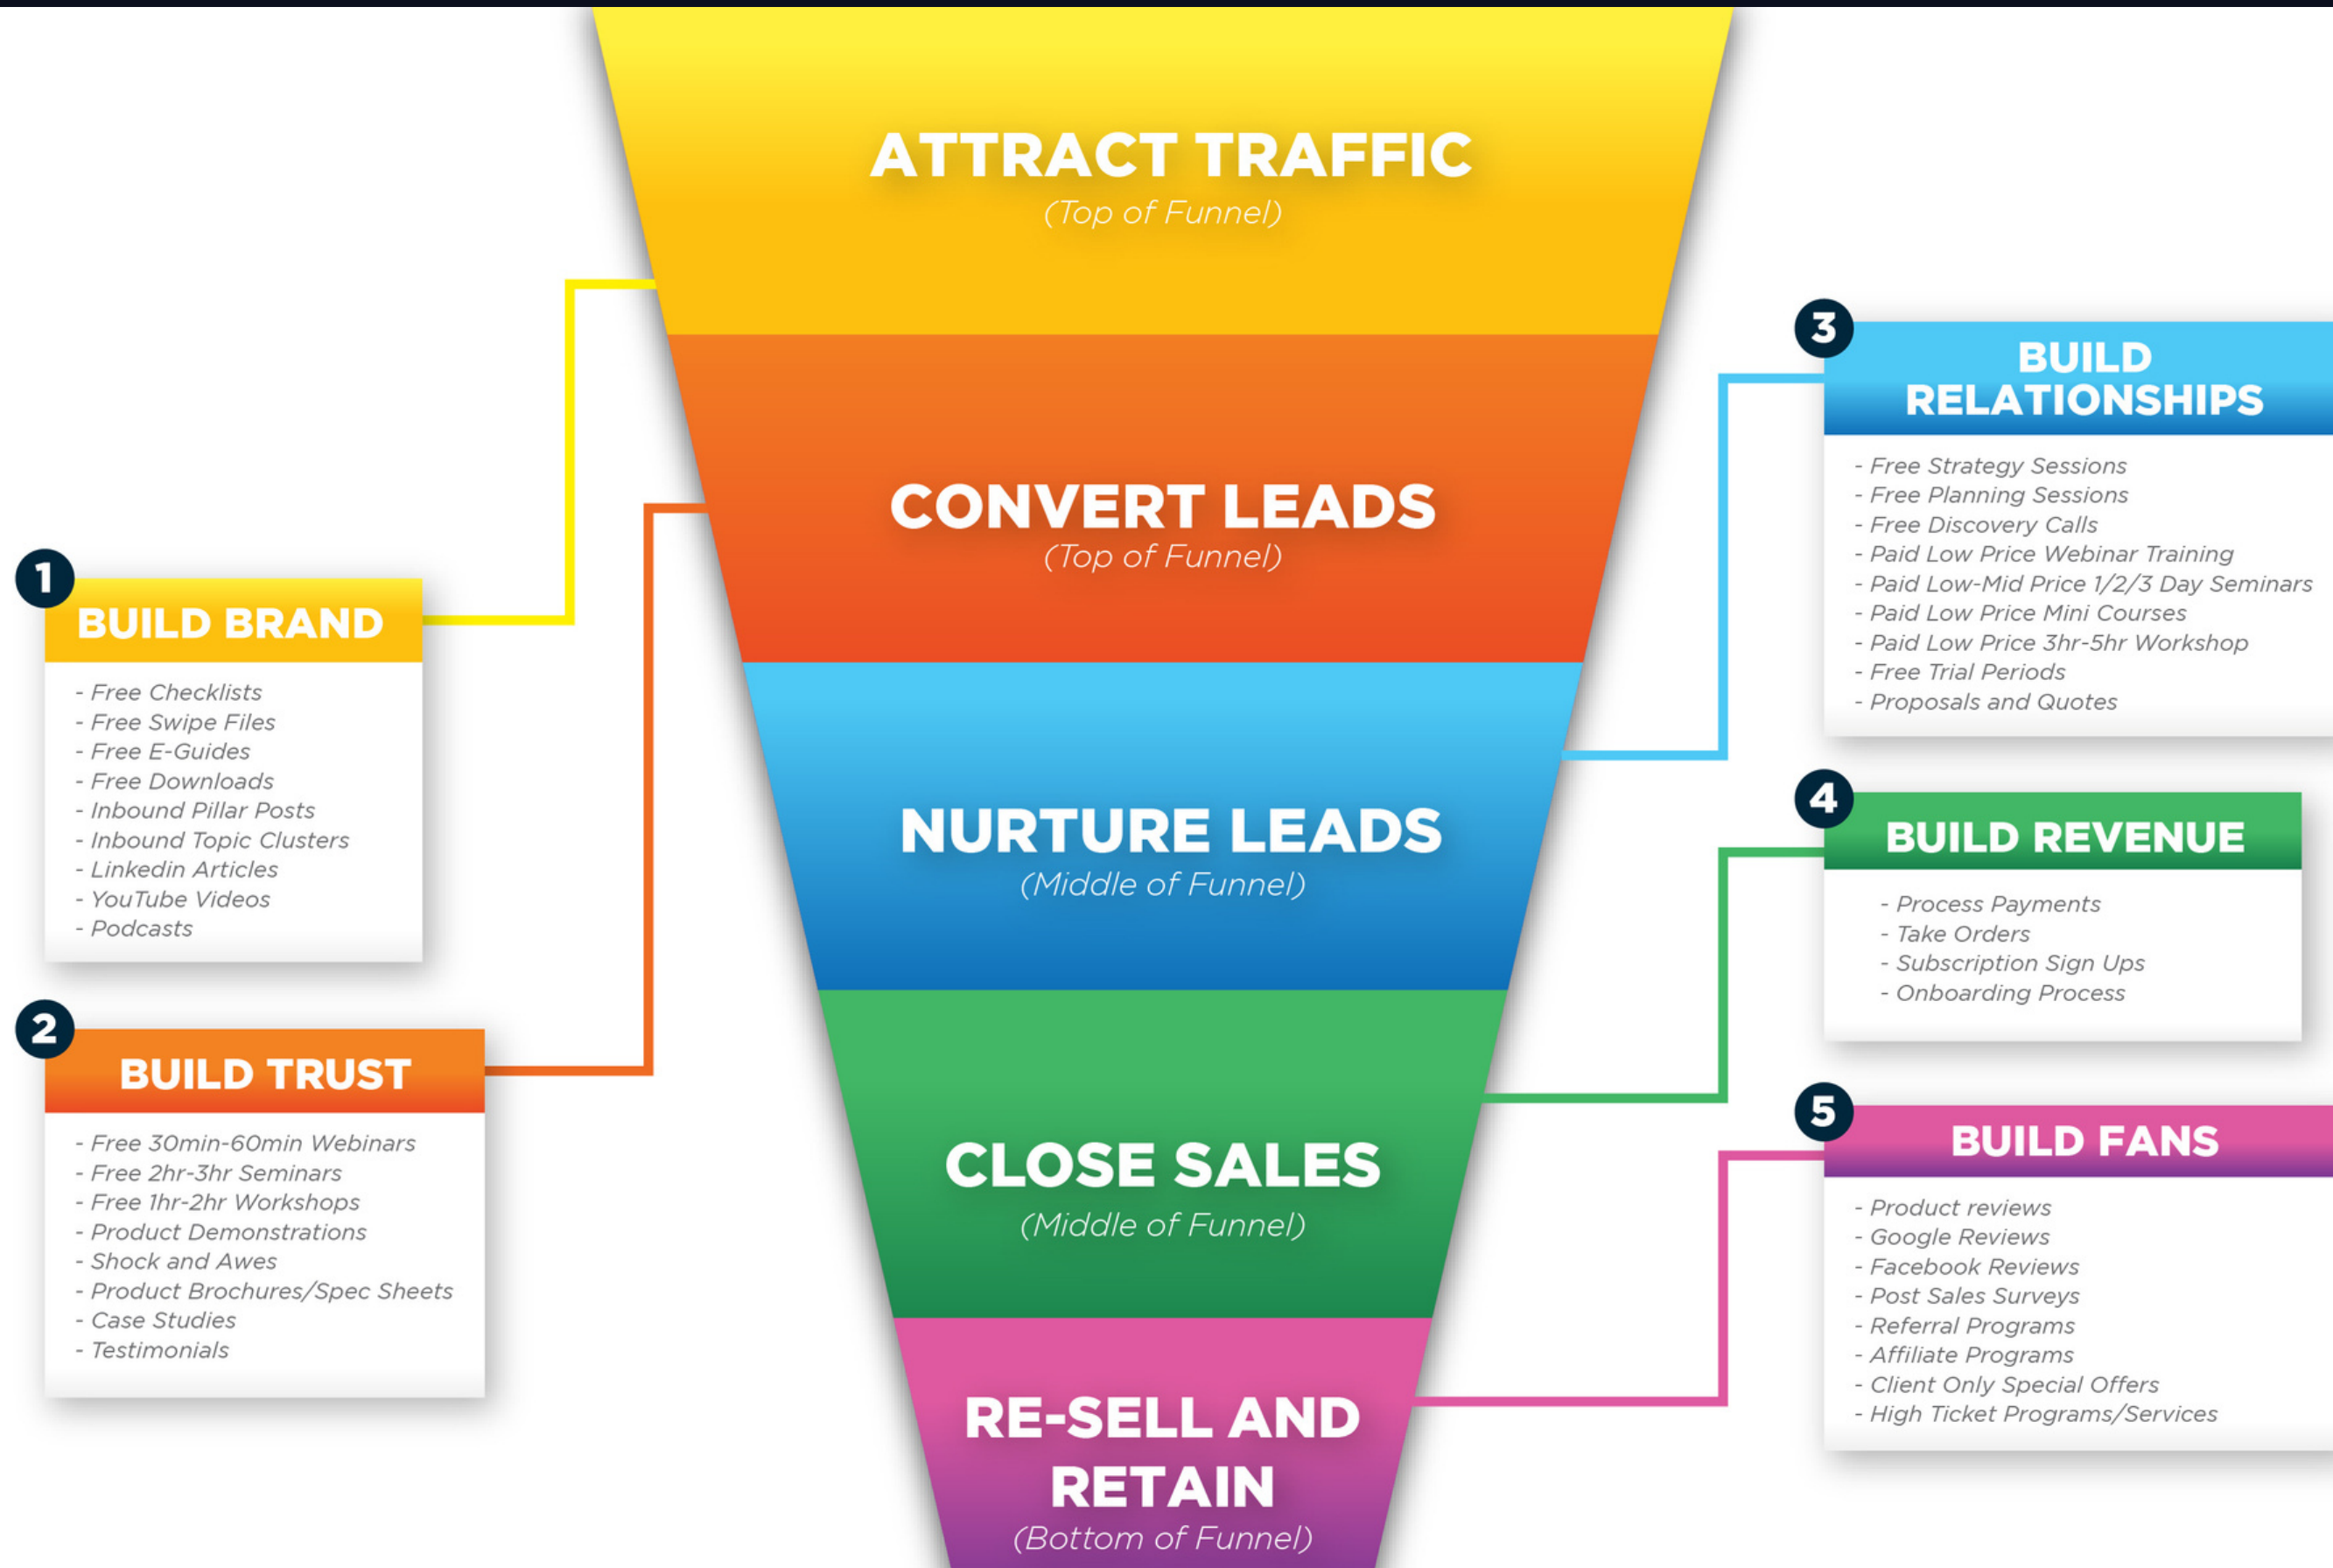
ATTRACT TRAFFIC
(Top of Funnel)

CONVERT LEADS
(Top of Funnel)

NURTURE LEADS
(Middle of Funnel)

CLOSE SALES
(Middle of Funnel)

RE-SELL AND RETAIN
(Bottom of Funnel)

1
BUILD BRAND
- Free Checklists
- Free Swipe Files
- Free E-Guides
- Free Downloads
- Inbound Pillar Posts
- Inbound Topic Clusters
- Linkedin Articles
- YouTube Videos
- Podcasts

2
BUILD TRUST
- Free 30min-60min Webinars
- Free 2hr-3hr Seminars
- Free 1hr-2hr Workshops
- Product Demonstrations
- Shock and Awes
- Product Brochures/Spec Sheets
- Case Studies
- Testimonials

3
BUILD RELATIONSHIPS
- Free Strategy Sessions
- Free Planning Sessions
- Free Discovery Calls
- Paid Low Price Webinar Training
- Paid Low-Mid Price 1/2/3 Day Seminars
- Paid Low Price Mini Courses
- Paid Low Price 3hr-5hr Workshop
- Free Trial Periods
- Proposals and Quotes

4
BUILD REVENUE
- Process Payments
- Take Orders
- Subscription Sign Ups
- Onboarding Process

5
BUILD FANS
- Product reviews
- Google Reviews
- Facebook Reviews
- Post Sales Surveys
- Referral Programs
- Affiliate Programs
- Client Only Special Offers
- High Ticket Programs/Services